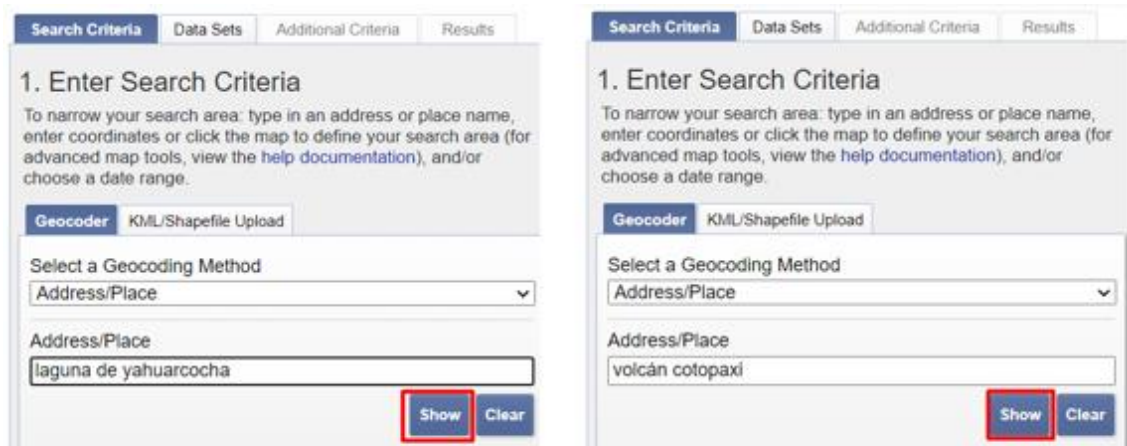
Search Criteria | Data Sets | Additional Criteria | Results

1. Enter Search Criteria

To narrow your search area: type in an address or place name, enter coordinates or click the map to define your search area (for advanced map tools, view the help documentation), and/or choose a date range.

Geocoder | KML/Shapefile Upload

Select a Geocoding Method

Address/Place

Address/Place

laguna de yahuarcocha

Show Clear

Search Criteria | Data Sets | Additional Criteria | Results

1. Enter Search Criteria

To narrow your search area: type in an address or place name, enter coordinates or click the map to define your search area (for advanced map tools, view the help documentation), and/or choose a date range.

Geocoder | KML/Shapefile Upload

Select a Geocoding Method

Address/Place

Address/Place

volcán cotopaxi

Show Clear